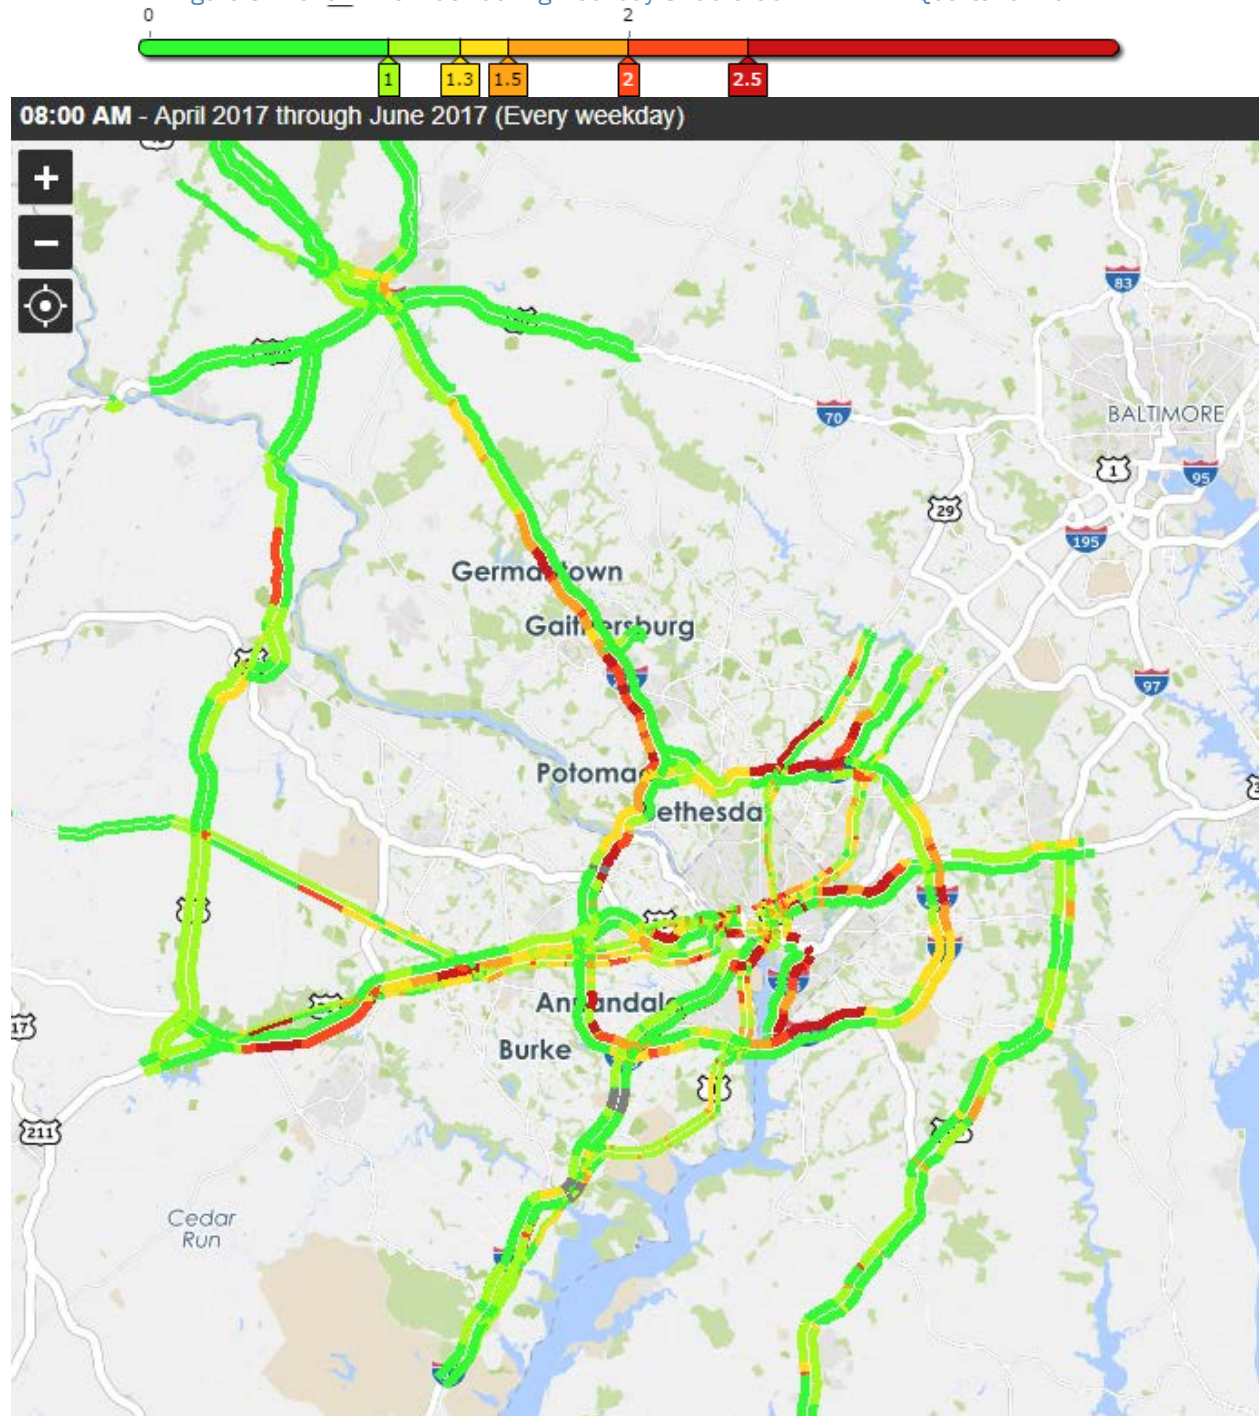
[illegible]

0 2

1 1.3 1.5 2 2.5

08:00 AM - April 2017 through June 2017 (Every weekday)

+

−

83

70

BALTIMORE

1

95

29

195

Germantown

Gaithersburg

97

Potomac

Bethesda

17

Annandale

Burke

1

211

Cedar Run